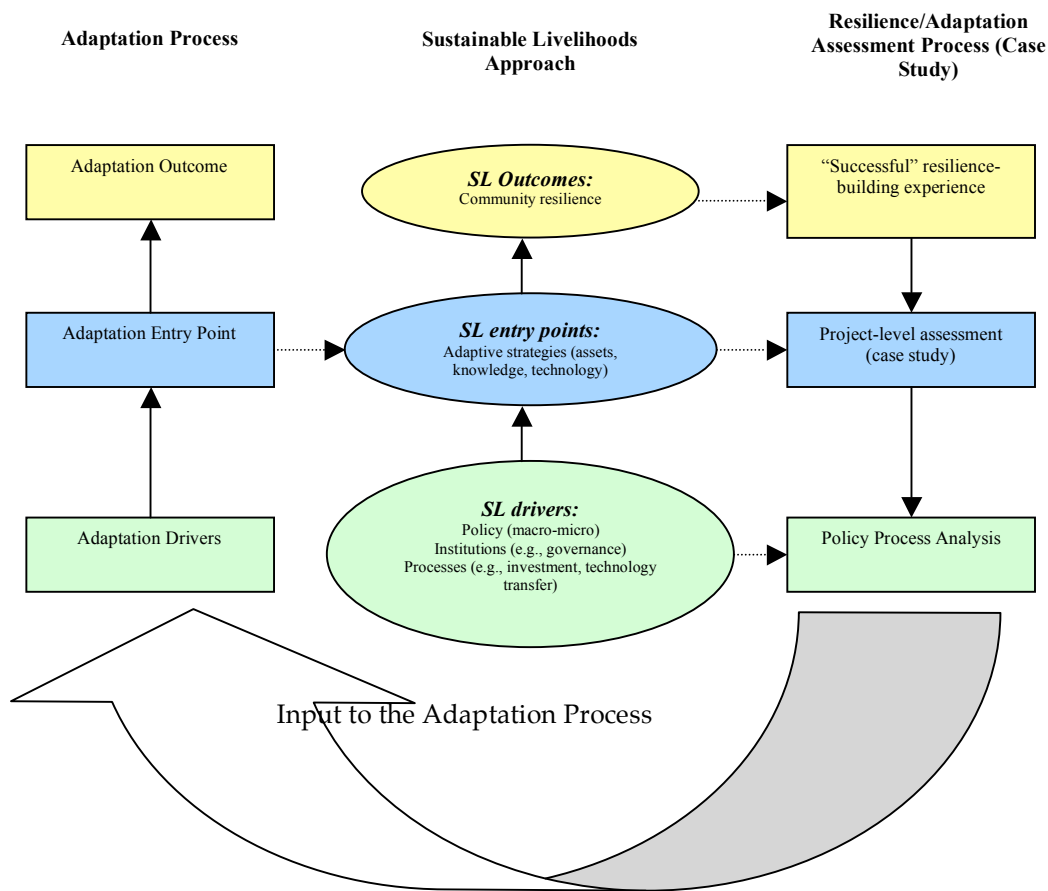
Adaptation Process

Sustainable Livelihoods Approach

Resilience/Adaptation Assessment Process (Case Study)

Adaptation Outcome

SL Outcomes:
Community resilience

"Successful" resilience-building experience

Adaptation Entry Point

SL entry points:
Adaptive strategies (assets, knowledge, technology)

Project-level assessment (case study)

Adaptation Drivers

SL drivers:
Policy (macro-micro)
Institutions (e.g., governance)
Processes (e.g., investment, technology transfer)

Policy Process Analysis

Input to the Adaptation Process